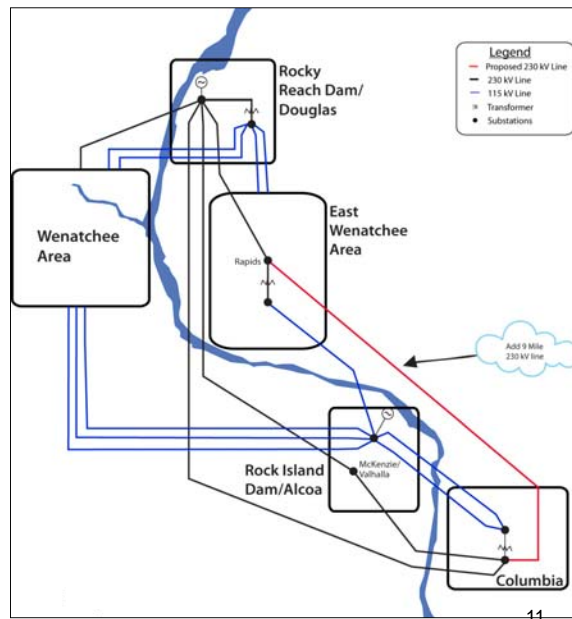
Legend
Proposed 230 kV Line
230 kV Line
115 kV Line
Transformer
Substations

Rocky Reach Dam/ Douglas

Wenatchee Area

East Wenatchee Area

Rapids

Add 9 Mile 230 kV line

Rock Island Dam/Alcoa

McKenzie/ Valhalla

Columbia

11